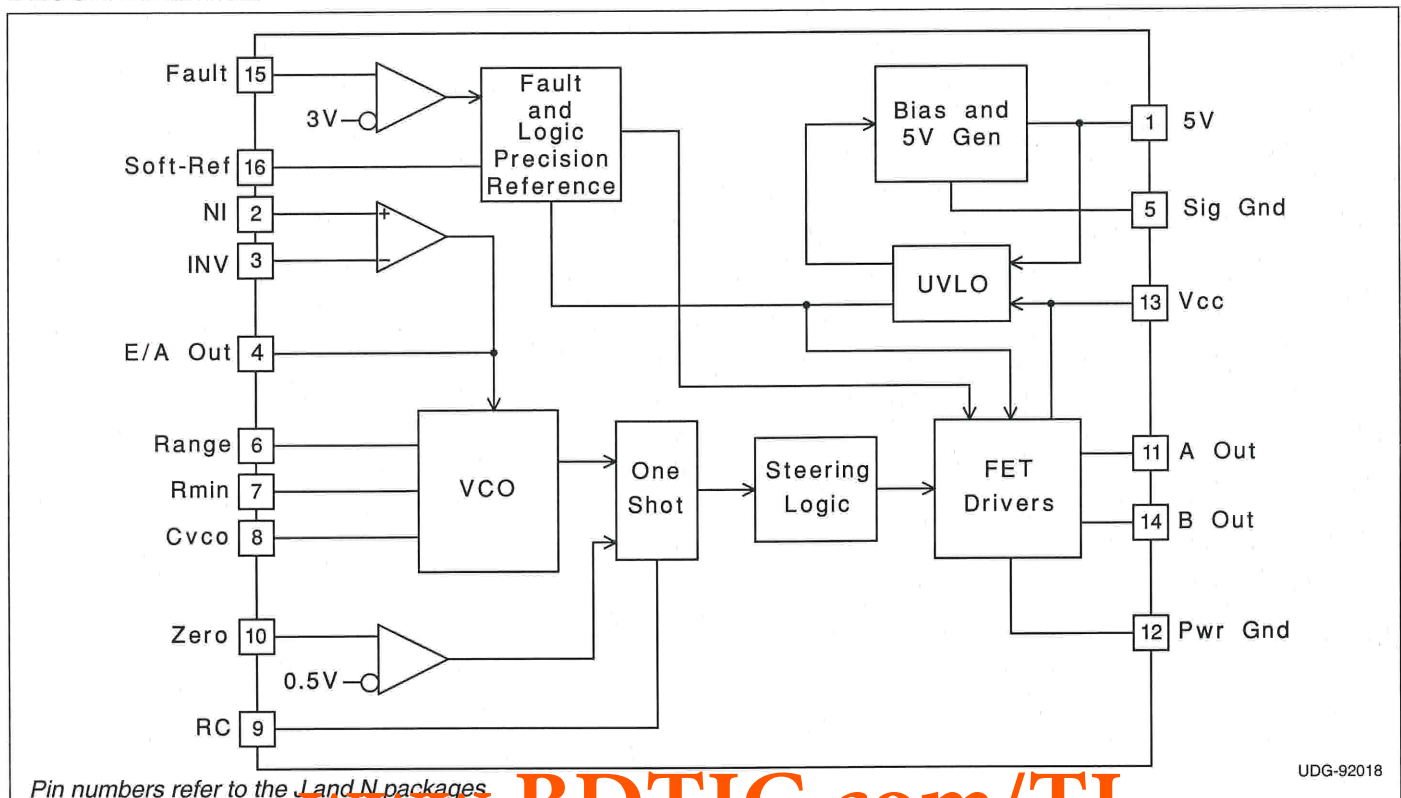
Fault 15
3V
Fault and Logic Precision Reference
Bias and 5V Gen
1 5V
Soft-Ref 16
5 Sig Gnd
NI 2
+
INV 3
−
UVLO
13 Vcc
E/A Out 4
Range 6
Rmin 7
Cvco 8
VCO
One Shot
Steering Logic
FET Drivers
11 A Out
14 B Out
12 Pwr Gnd
Zero 10
0.5V
RC 9
UDG-92018
Pin numbers refer to the J and N packages
www.BDTIC.com/TI